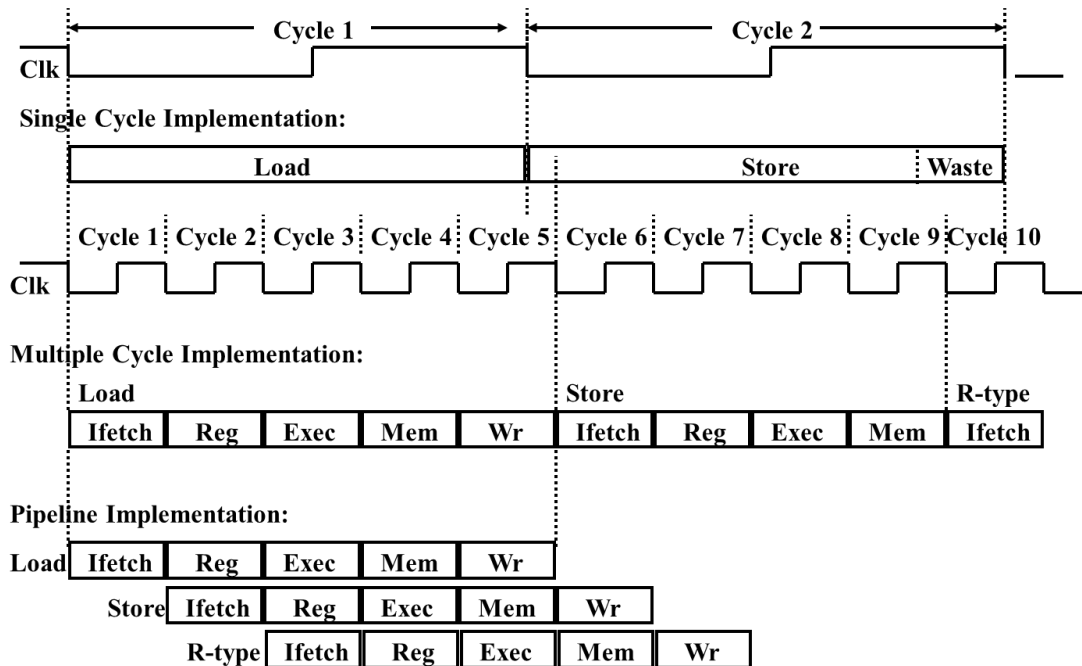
Cycle 1
Cycle 2
Clk

Single Cycle Implementation:

Load
Store
Waste

Cycle 1 Cycle 2 Cycle 3 Cycle 4 Cycle 5 Cycle 6 Cycle 7 Cycle 8 Cycle 9 Cycle 10

Clk

Multiple Cycle Implementation:

Load
Store
R-type

| Ifetch | Reg | Exec | Mem | Wr | Ifetch | Reg | Exec | Mem | Ifetch |
|---|---|---|---|---|---|---|---|---|---|

Pipeline Implementation:

Load Ifetch Reg Exec Mem Wr

Store Ifetch Reg Exec Mem Wr

R-type Ifetch Reg Exec Mem Wr